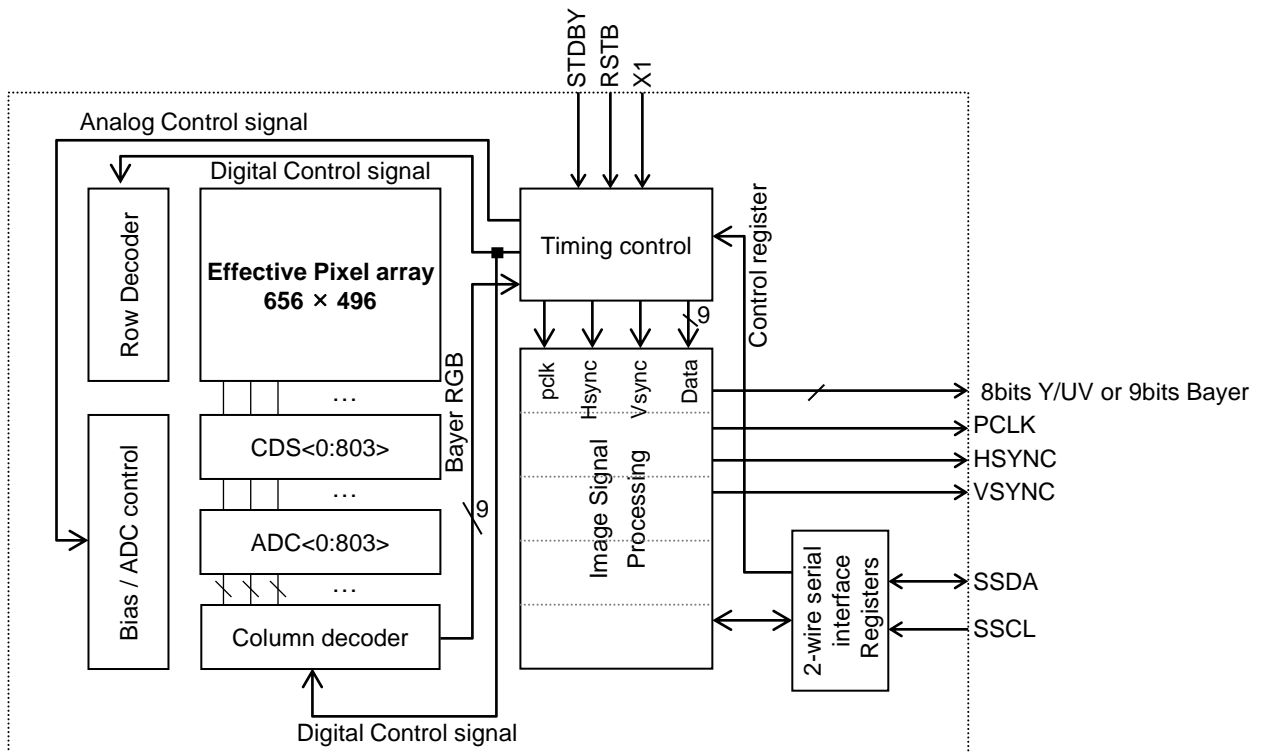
STDBY
RSTB
X1

Analog Control signal

Digital Control signal

Row Decoder

Effective Pixel array
656 × 496

Timing control

Control register

9

pclk
Hsync
Vsync
Data

Bayer RGB

…

CDS<0:803>

…

ADC<0:803>

9

…

Column decoder

Bias / ADC control

Image Signal Processing

8bits Y/UV or 9bits Bayer
PCLK
HSYNC
VSYNC

2-wire serial interface Registers

SSDA
SSCL

Digital Control signal